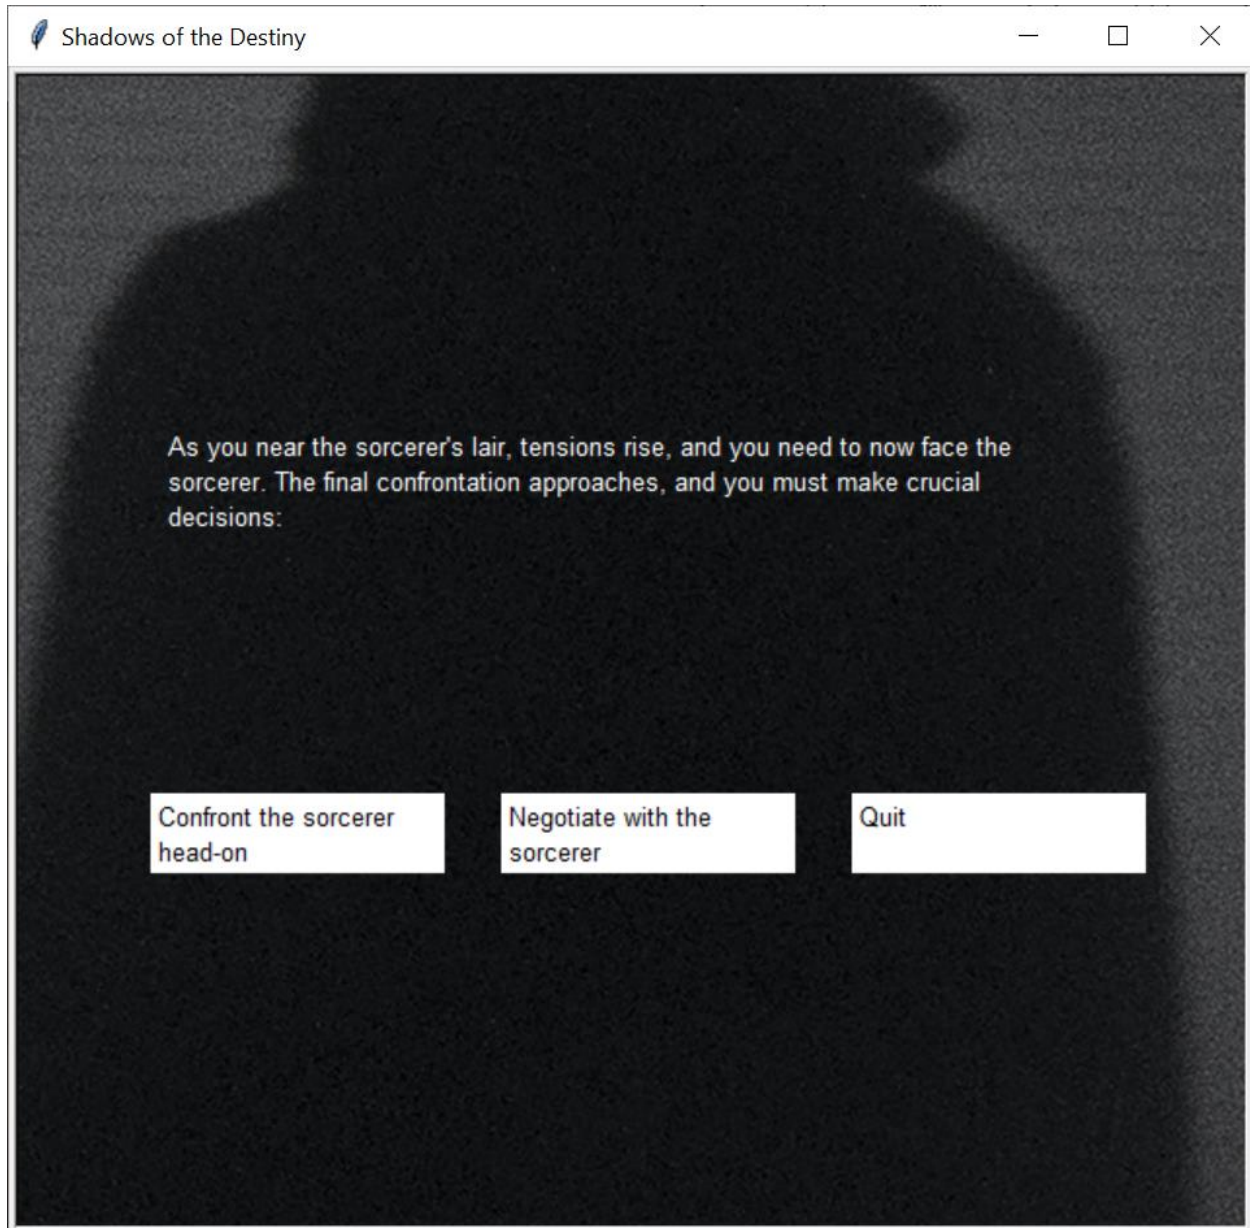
Shadows of the Destiny

As you near the sorcerer's lair, tensions rise, and you need to now face the sorcerer. The final confrontation approaches, and you must make crucial decisions:

Confront the sorcerer head-on

Negotiate with the sorcerer

Quit